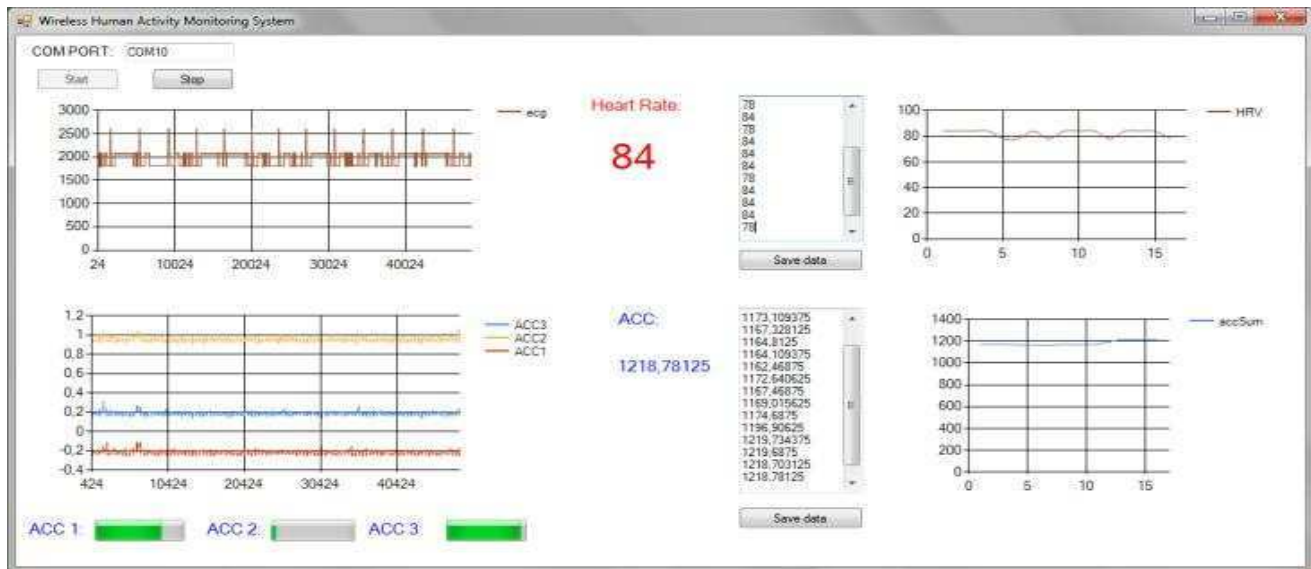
Wireless Human Activity Monitoring System

COM PORT: COM10

Start Stop

3000
2500
2000
1500
1000
500
0
24 10024 20024 30024 40024

ecg

Heart Rate:

84

78
84
78
84
84
84
78
84
84
84
78

Save data

100
80
60
40
20
0
0 5 10 15

HRV

1.2
1
0.8
0.6
0.4
0.2
0
-0.2
-0.4
424 10424 20424 30424 40424

ACC3
ACC2
ACC1

ACC:

1218,78125

1173,109375
1167,328125
1164,8125
1164,109375
1162,46875
1172,640625
1167,46875
1169,015625
1174,6875
1196,90625
1219,734375
1219,6875
1218,703125
1218,78125

Save data

1400
1200
1000
800
600
400
200
0
0 5 10 15

accSum

ACC 1: ACC 2: ACC 3: